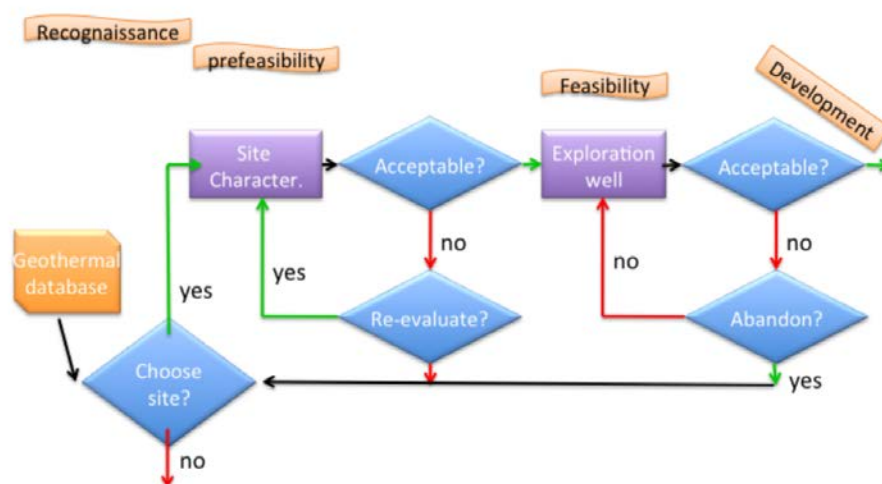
Recognaissance

prefeasibility

Feasibility

Development

Site Character.

Acceptable?

Exploration well

Acceptable?

no

no

yes

no

Geothermal database

yes

Re-evaluate?

Abandon?

Choose site?

yes

no